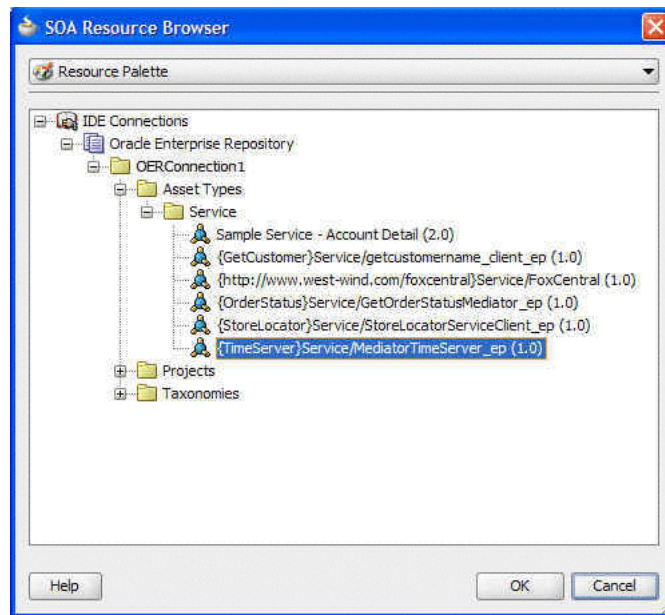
SOA Resource Browser

Resource Palette

IDE Connections
Oracle Enterprise Repository
OERConnection1
Asset Types
Service
Sample Service - Account Detail (2.0)
{GetCustomer}Service/getcustomername_client_ep (1.0)
{http://www.west-wind.com/foxcentral}Service/FoxCentral (1.0)
{OrderStatus}Service/GetOrderStatusMediator_ep (1.0)
{StoreLocator}Service/StoreLocatorServiceClient_ep (1.0)
{TimeServer}Service/MediatorTimeServer_ep (1.0)
Projects
Taxonomies

Help

OK

Cancel